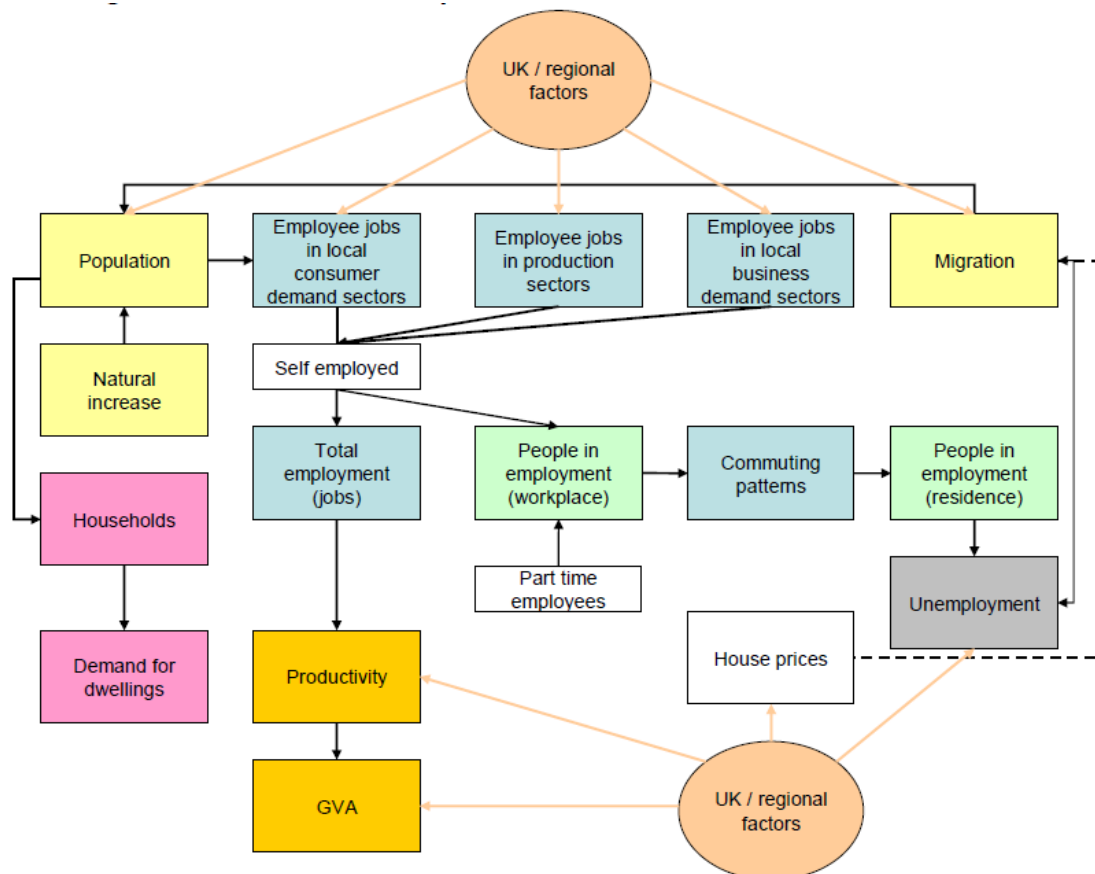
UK / regional factors

Population

Employee jobs in local consumer demand sectors

Employee jobs in production sectors

Employee jobs in local business demand sectors

Migration

Natural increase

Self employed

Total employment (jobs)

People in employment (workplace)

Commuting patterns

People in employment (residence)

Households

Part time employees

Unemployment

House prices

Demand for dwellings

Productivity

GVA

UK / regional factors